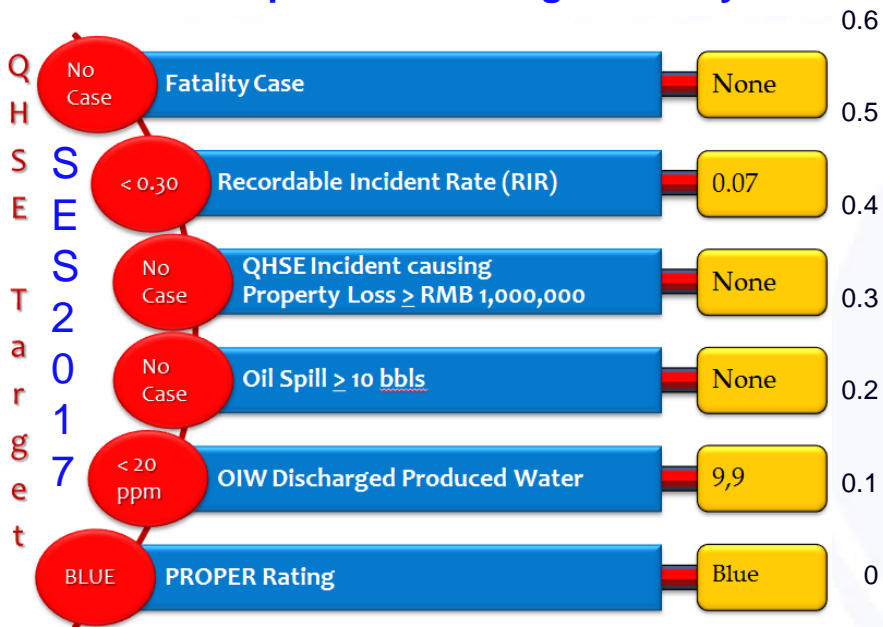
QHSE Target

SES2017

| | | |
|---|---|---|
| No Case | Fatality Case | None |
| < 0.30 | Recordable Incident Rate (RIR) | 0.07 |
| No Case | QHSE Incident causing Property Loss $\geq$ RMB 1,000,000 | None |
| No Case | Oil Spill $\geq$ 10 bbls | None |
| < 20 ppm | OIW Discharged Produced Water | 9,9 |
| BLUE | PROPER Rating | Blue |

0.6
0.5
0.4
0.3
0.2
0.1
0